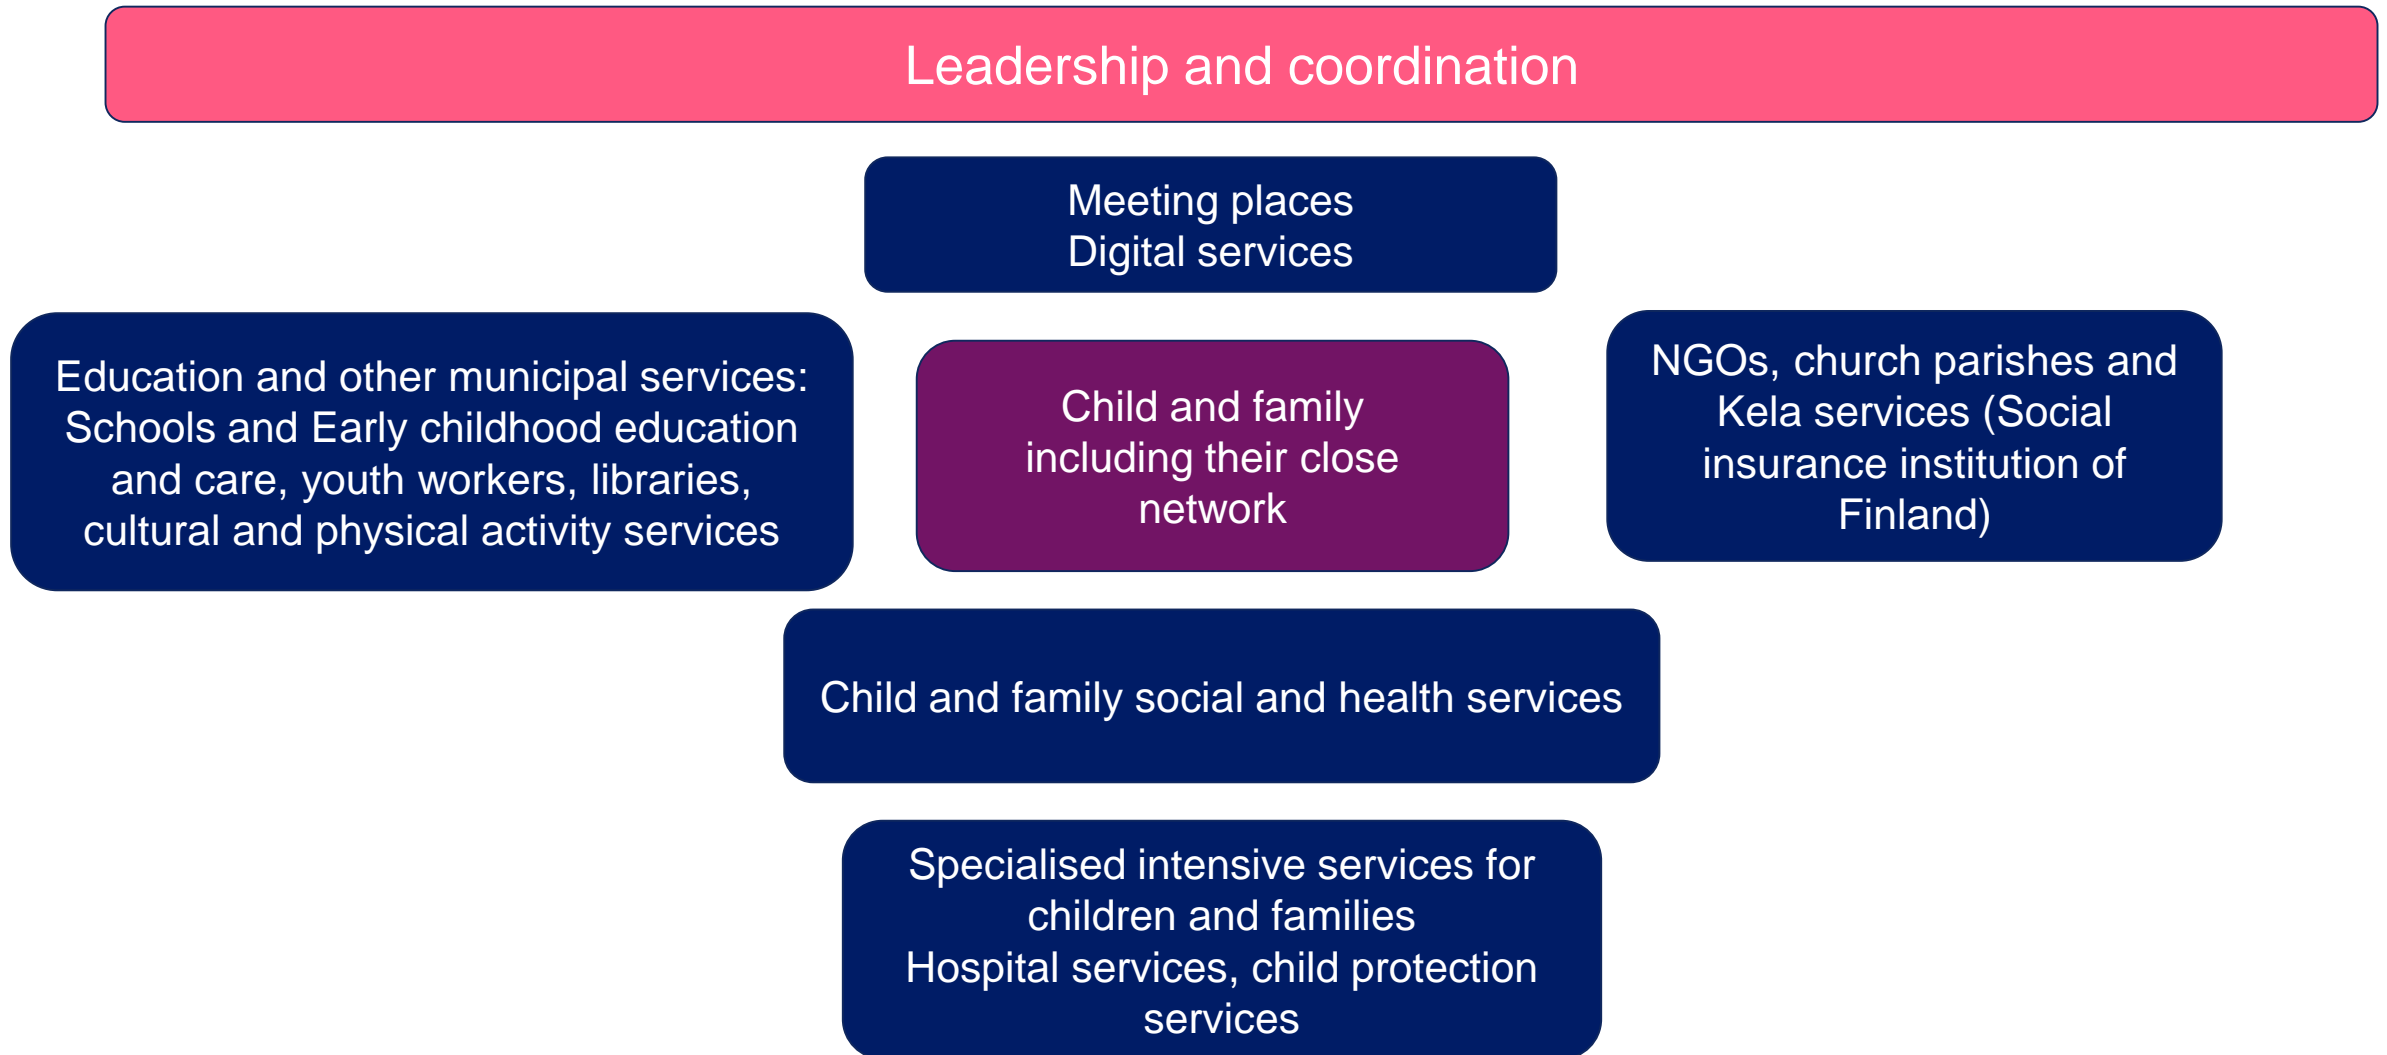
Leadership and coordination

Meeting places
Digital services

Education and other municipal services: Schools and Early childhood education and care, youth workers, libraries, cultural and physical activity services

Child and family including their close network

NGOs, church parishes and Kela services (Social insurance institution of Finland)

Child and family social and health services

Specialised intensive services for children and families
Hospital services, child protection services